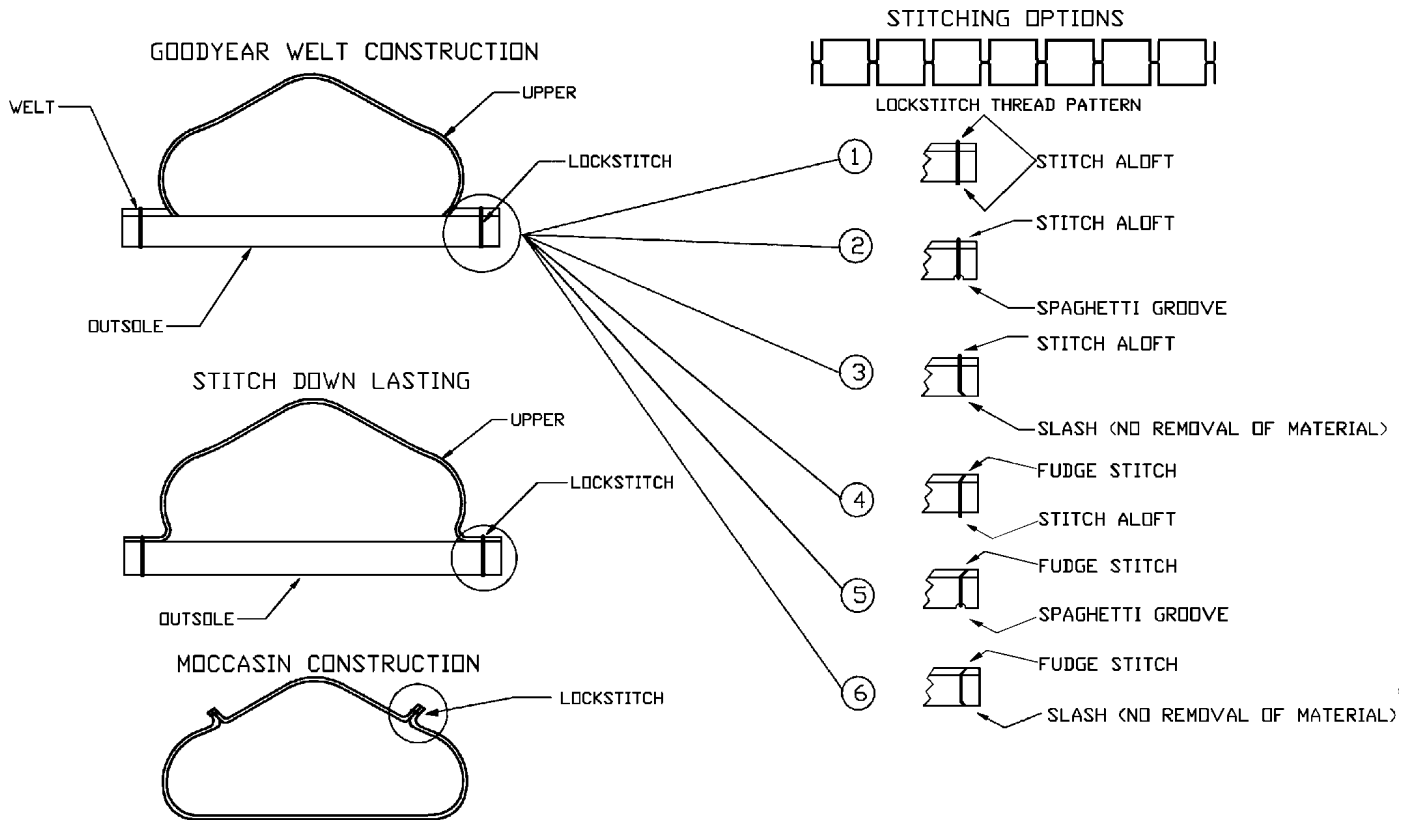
GOODYEAR WELT CONSTRUCTION

WELT

UPPER

LOCKSTITCH

OUTSOLE

STITCH DOWN LASTING

UPPER

LOCKSTITCH

OUTSOLE

MOCCASIN CONSTRUCTION

LOCKSTITCH

STITCHING OPTIONS

LOCKSTITCH THREAD PATTERN

1 STITCH ALOFT

2 STITCH ALOFT
SPAGHETTI GROOVE

3 STITCH ALOFT
SLASH (NO REMOVAL OF MATERIAL)

4 FUDGE STITCH
STITCH ALOFT

5 FUDGE STITCH
SPAGHETTI GROOVE

6 FUDGE STITCH
SLASH (NO REMOVAL OF MATERIAL)